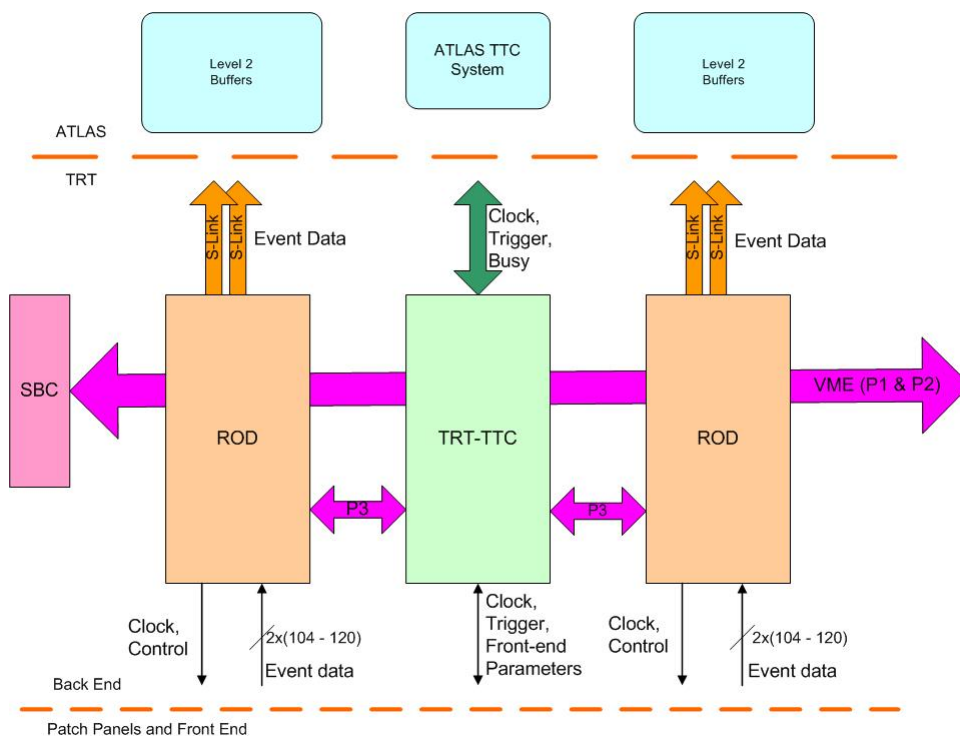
Level 2 Buffers

ATLAS TTC System

Level 2 Buffers

ATLAS

TRT

S-Link S-Link Event Data

Clock, Trigger, Busy

S-Link S-Link Event Data

SBC

ROD

TRT-TTC

ROD

VME (P1 & P2)

P3

P3

Clock, Control

2x(104 - 120)

Event data

Clock, Trigger, Front-end Parameters

Clock, Control

2x(104 - 120)

Event data

Back End

Patch Panels and Front End